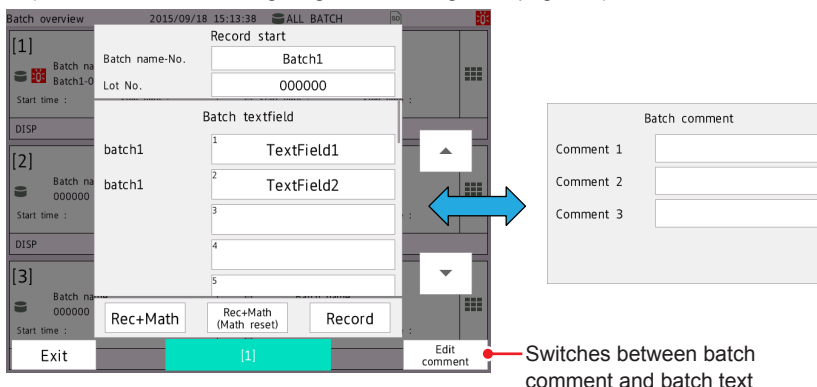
Batch overview 2015/09/18 15:13:38 ALL BATCH

[1]
Batch na
Batch1-0
Start time :
DISP

[2]
Batch na
000000
Start time :
DISP

[3]
Batch na
000000
Start time :

Record start
Batch name-No. Batch1
Lot No. 000000

Batch textfield
batch1 1 TextField1
batch1 2 TextField2
3
4
5

Rec+Math
Rec+Math (Math reset)
Record

Exit
[1]
Edit comment

Batch comment
Comment 1
Comment 2
Comment 3

Switches between batch comment and batch text